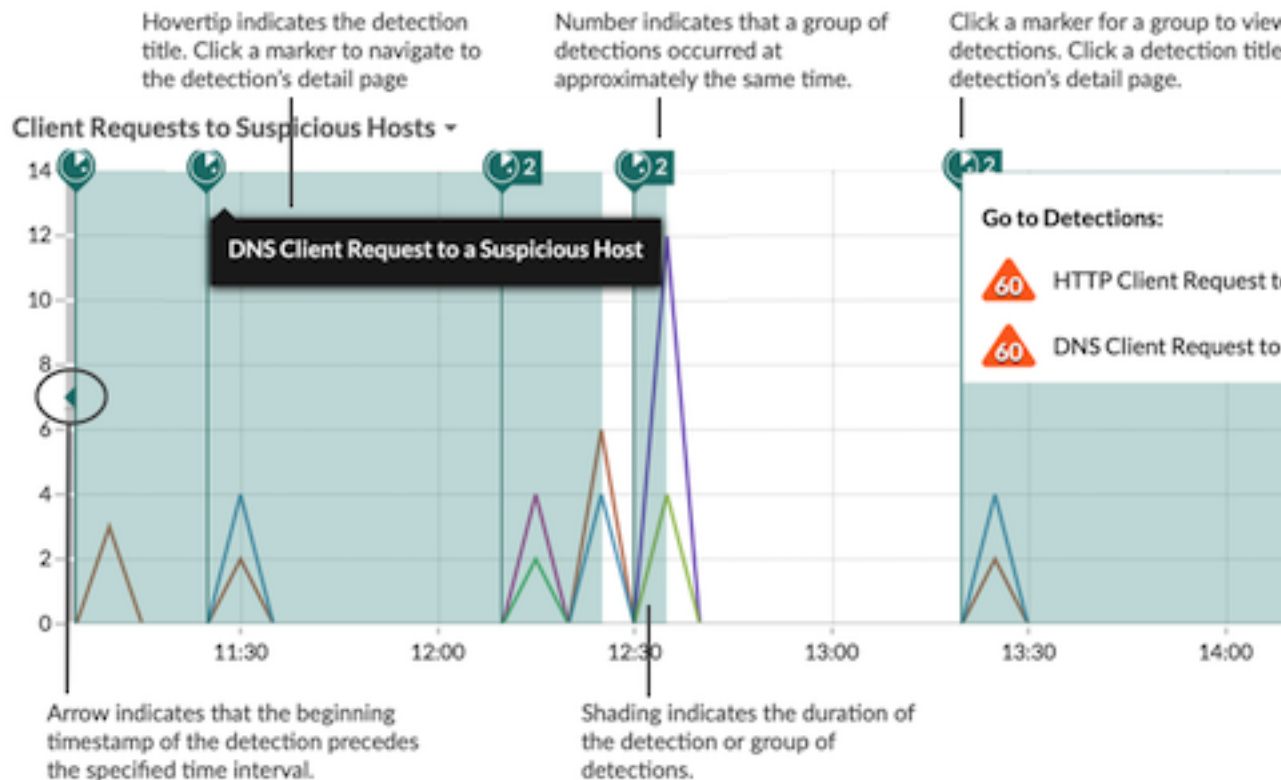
Hovertip indicates the detection title. Click a marker to navigate to the detection's detail page

Number indicates that a group of detections occurred at approximately the same time.

Click a marker for a group to view detections. Click a detection title detection's detail page.

Client Requests to Suspicious Hosts

14
12
10
8
6
4
2
0

2
2
2

DNS Client Request to a Suspicious Host

Go to Detections:

60 HTTP Client Request t

60 DNS Client Request to

11:30
12:00
12:30
13:00
13:30
14:00

Arrow indicates that the beginning timestamp of the detection precedes the specified time interval.

Shading indicates the duration of the detection or group of detections.